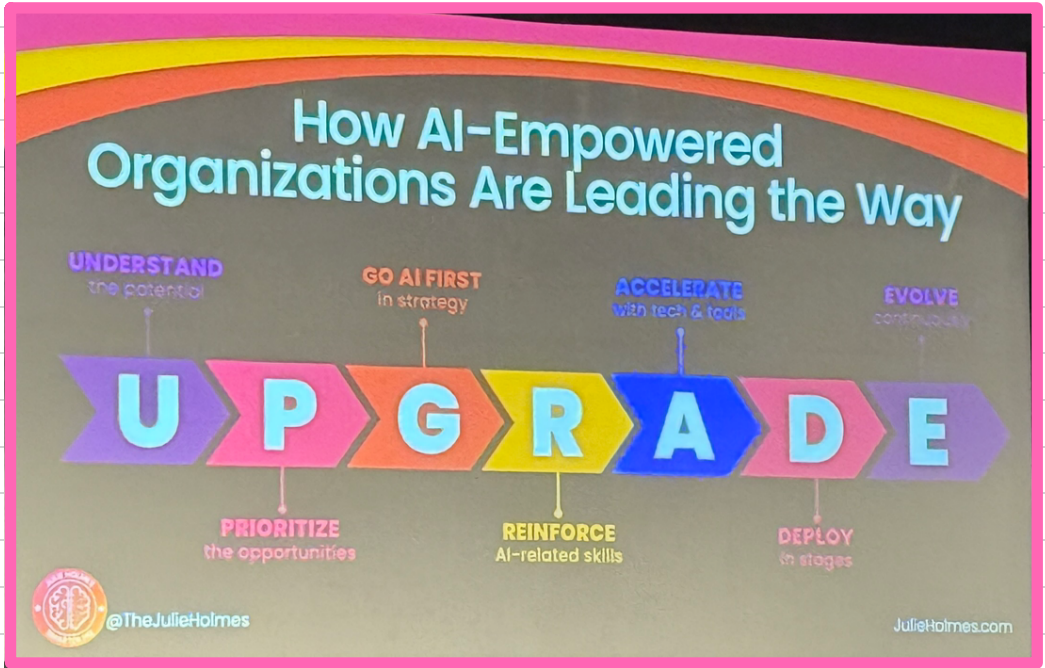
How AI-Empowered Organizations Are Leading the Way

UNDERSTAND
the potential

GO AI FIRST
in strategy

ACCELERATE
with tech & tools

EVOLVE
continuously

U P G R A D E

PRIORITIZE
the opportunities

REINFORCE
AI-related skills

DEPLOY
in stages

@TheJulieHolmes

JulieHolmes.com